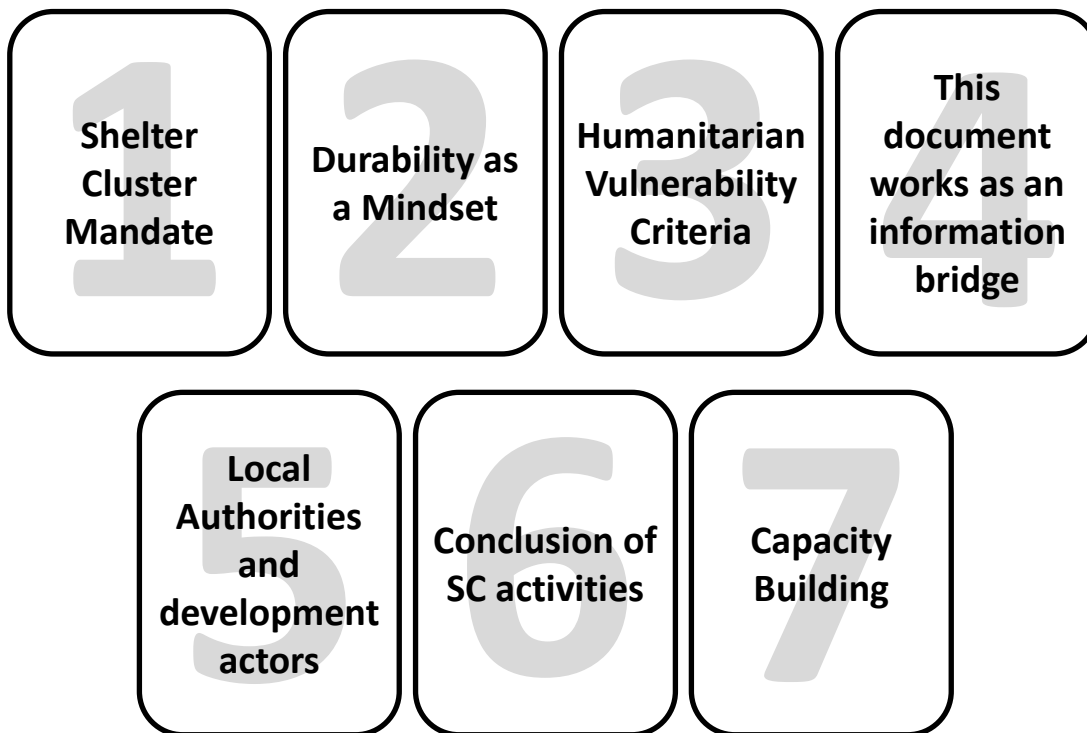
1
Shelter Cluster Mandate

2
Durability as a Mindset

3
Humanitarian Vulnerability Criteria

4
This document works as an information bridge

5
Local Authorities and development actors

6
Conclusion of SC activities

7
Capacity Building